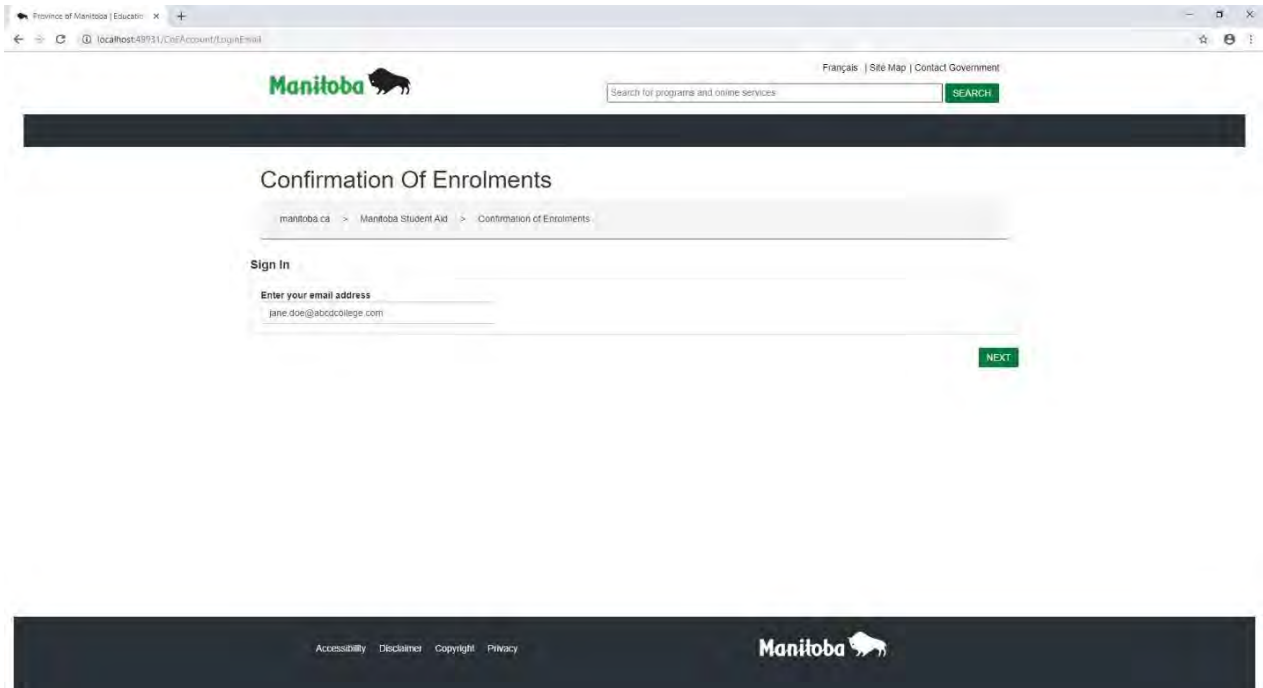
Province of Manitoba | Educatio ×

localhost:49931/CoeAccount/LoginEmail

Manitoba

Français | Site Map | Contact Government

Search for programs and online services

SEARCH

Confirmation Of Enrolments

manitoba.ca > Manitoba Student Aid > Confirmation of Enrolments

Sign In

Enter your email address

jane.doe@abcdcollege.com

NEXT

Accessibility Disclaimer Copyright Privacy

Manitoba